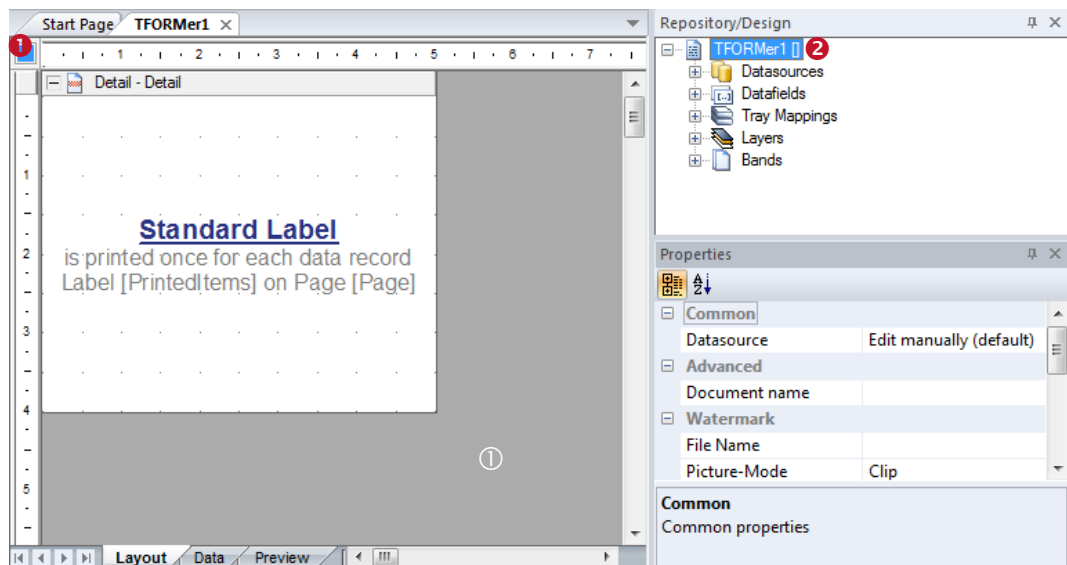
Start Page | TFORMer1 ×

1

1 2 3 4 5 6 7

Detail - Detail

Standard Label
is printed once for each data record
Label [PrintedItems] on Page [Page]

1 2 3 4 5

①

Layout | Data | Preview

Repository/Design

TFORMer1 [] 2
Datasources
Datafields
Tray Mappings
Layers
Bands

Properties

| | |
|---|---|
| Common | |
| Datasource | Edit manually (default) |
| Advanced | |
| Document name | |
| Watermark | |
| File Name | |
| Picture-Mode | Clip |

Common
Common properties